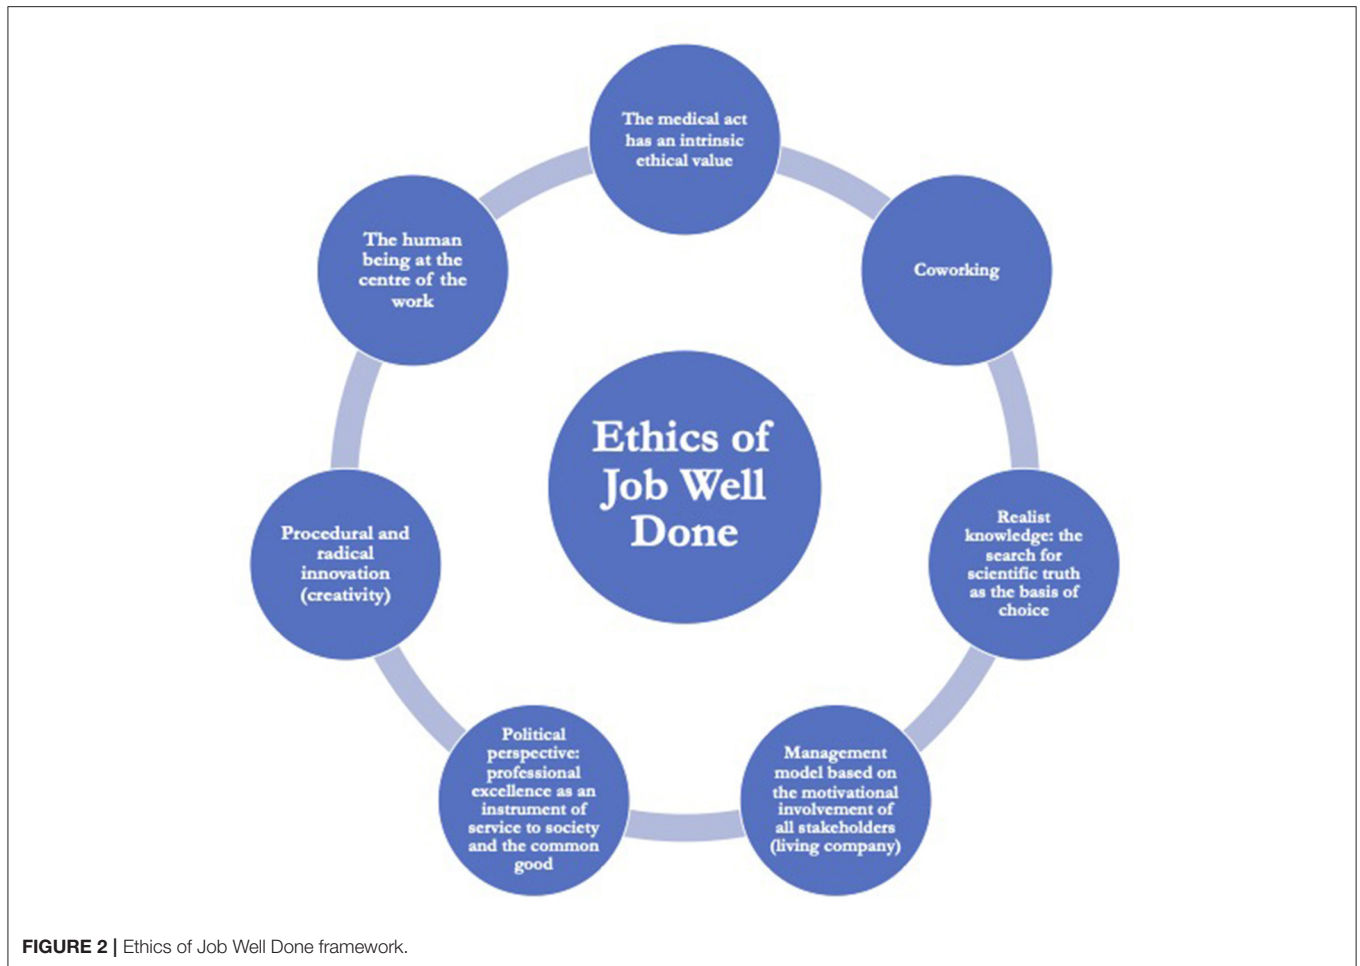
The medical act has an intrinsic ethical value

Coworking

Realist knowledge: the search for scientific truth as the basis of choice

Management model based on the motivational involvement of all stakeholders (living company)

Political perspective: professional excellence as an instrument of service to society and the common good

Procedural and radical innovation (creativity)

The human being at the centre of the work

Ethics of Job Well Done

**FIGURE 2 |** Ethics of Job Well Done framework.